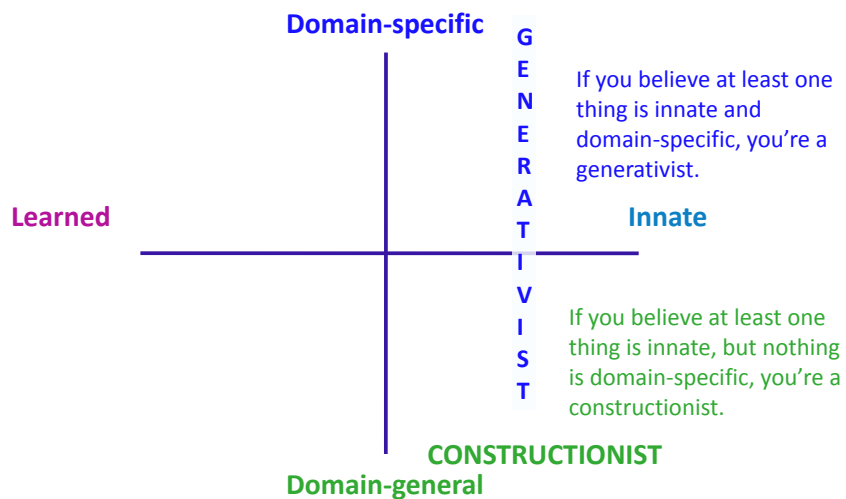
Domain-specific

GENERATIVIST

If you believe at least one thing is innate and domain-specific, you’re a generativist.

Learned

Innate

If you believe at least one thing is innate, but nothing is domain-specific, you’re a constructionist.

CONSTRUCTIONIST

Domain-general